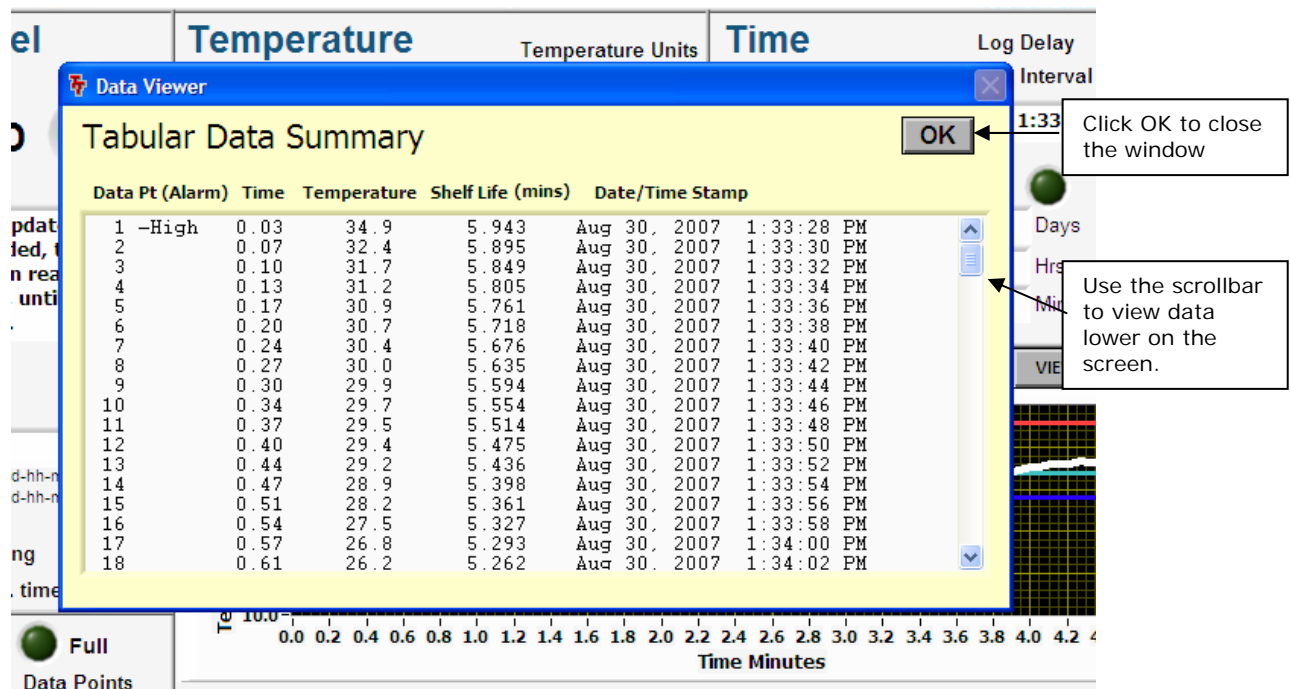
el

Temperature

Temperature Units

Time

Log Delay

Interval

Data Viewer

Tabular Data Summary

OK

Click OK to close the window

1:33

Data Pt (Alarm) Time Temperature Shelf Life (mins) Date/Time Stamp

| Data Pt (Alarm) | Time | Temperature | Shelf Life (mins) | Date/Time Stamp |
|---|---|---|---|---|
| 1 -High | 0.03 | 34.9 | 5.943 | Aug 30, 2007 1:33:28 PM |
| 2 | 0.07 | 32.4 | 5.895 | Aug 30, 2007 1:33:30 PM |
| 3 | 0.10 | 31.7 | 5.849 | Aug 30, 2007 1:33:32 PM |
| 4 | 0.13 | 31.2 | 5.805 | Aug 30, 2007 1:33:34 PM |
| 5 | 0.17 | 30.9 | 5.761 | Aug 30, 2007 1:33:36 PM |
| 6 | 0.20 | 30.7 | 5.718 | Aug 30, 2007 1:33:38 PM |
| 7 | 0.24 | 30.4 | 5.676 | Aug 30, 2007 1:33:40 PM |
| 8 | 0.27 | 30.0 | 5.635 | Aug 30, 2007 1:33:42 PM |
| 9 | 0.30 | 29.9 | 5.594 | Aug 30, 2007 1:33:44 PM |
| 10 | 0.34 | 29.7 | 5.554 | Aug 30, 2007 1:33:46 PM |
| 11 | 0.37 | 29.5 | 5.514 | Aug 30, 2007 1:33:48 PM |
| 12 | 0.40 | 29.4 | 5.475 | Aug 30, 2007 1:33:50 PM |
| 13 | 0.44 | 29.2 | 5.436 | Aug 30, 2007 1:33:52 PM |
| 14 | 0.47 | 28.9 | 5.398 | Aug 30, 2007 1:33:54 PM |
| 15 | 0.51 | 28.2 | 5.361 | Aug 30, 2007 1:33:56 PM |
| 16 | 0.54 | 27.5 | 5.327 | Aug 30, 2007 1:33:58 PM |
| 17 | 0.57 | 26.8 | 5.293 | Aug 30, 2007 1:34:00 PM |
| 18 | 0.61 | 26.2 | 5.262 | Aug 30, 2007 1:34:02 PM |

Days

Hrs

Min

Use the scrollbar to view data lower on the screen.

VIE

pdat
ded,
n rea
until

d-hh-
d-hh-

ng

time

Full

Data Points

Te 10.0

0.0 0.2 0.4 0.6 0.8 1.0 1.2 1.4 1.6 1.8 2.0 2.2 2.4 2.6 2.8 3.0 3.2 3.4 3.6 3.8 4.0 4.2 4

Time Minutes